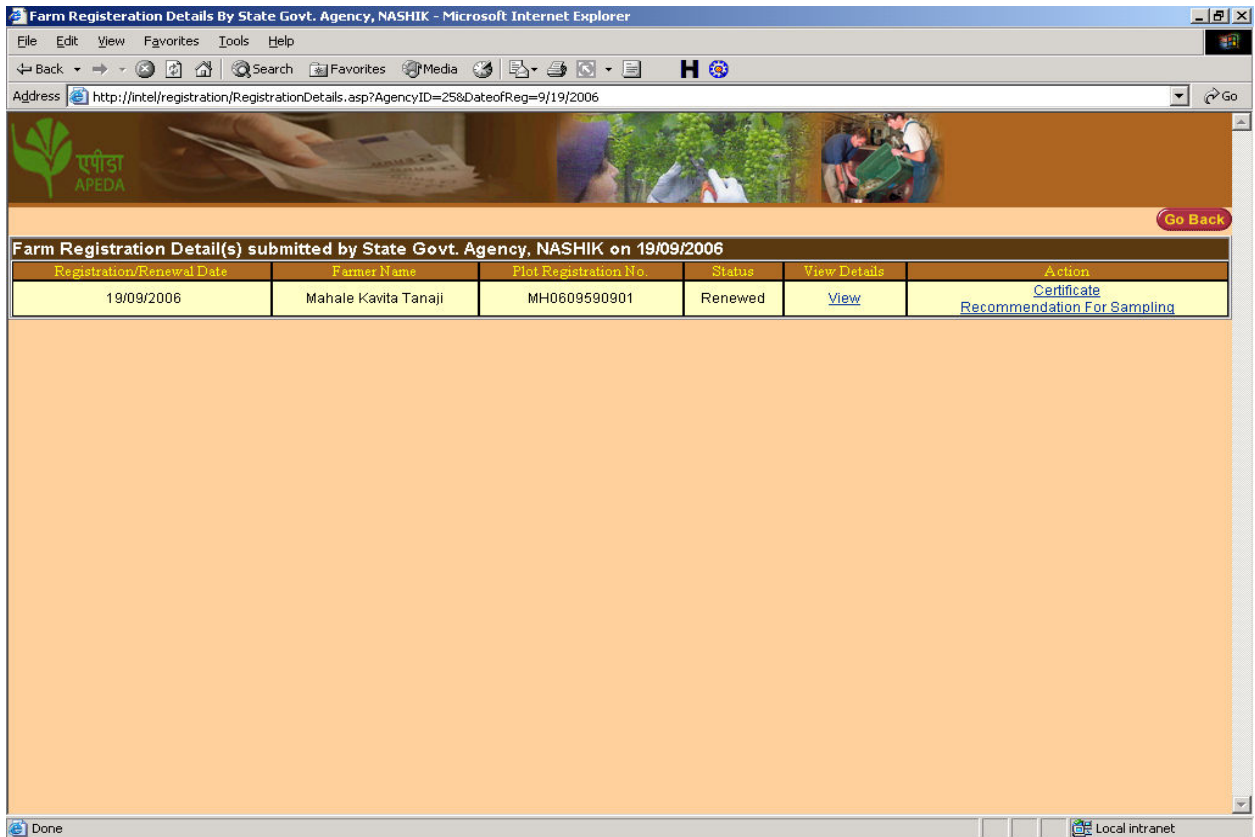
Farm Registeration Details By State Govt. Agency, NASHIK - Microsoft Internet Explorer

File Edit View Favorites Tools Help

Back Search Favorites Media

Address http://intel/registration/RegistrationDetails.asp?AgencyID=25&DateofReg=9/19/2006 Go

एपीडा APEDA

Go Back

Farm Registration Detail(s) submitted by State Govt. Agency, NASHIK on 19/09/2006

| Registration/Renewal Date | Farmer Name | Plot Registration No. | Status | View Details | Action |
|---|---|---|---|---|---|
| 19/09/2006 | Mahale Kavita Tanaji | MH0609590901 | Renewed | View | Certificate Recommendation For Sampling |

Done

Local intranet